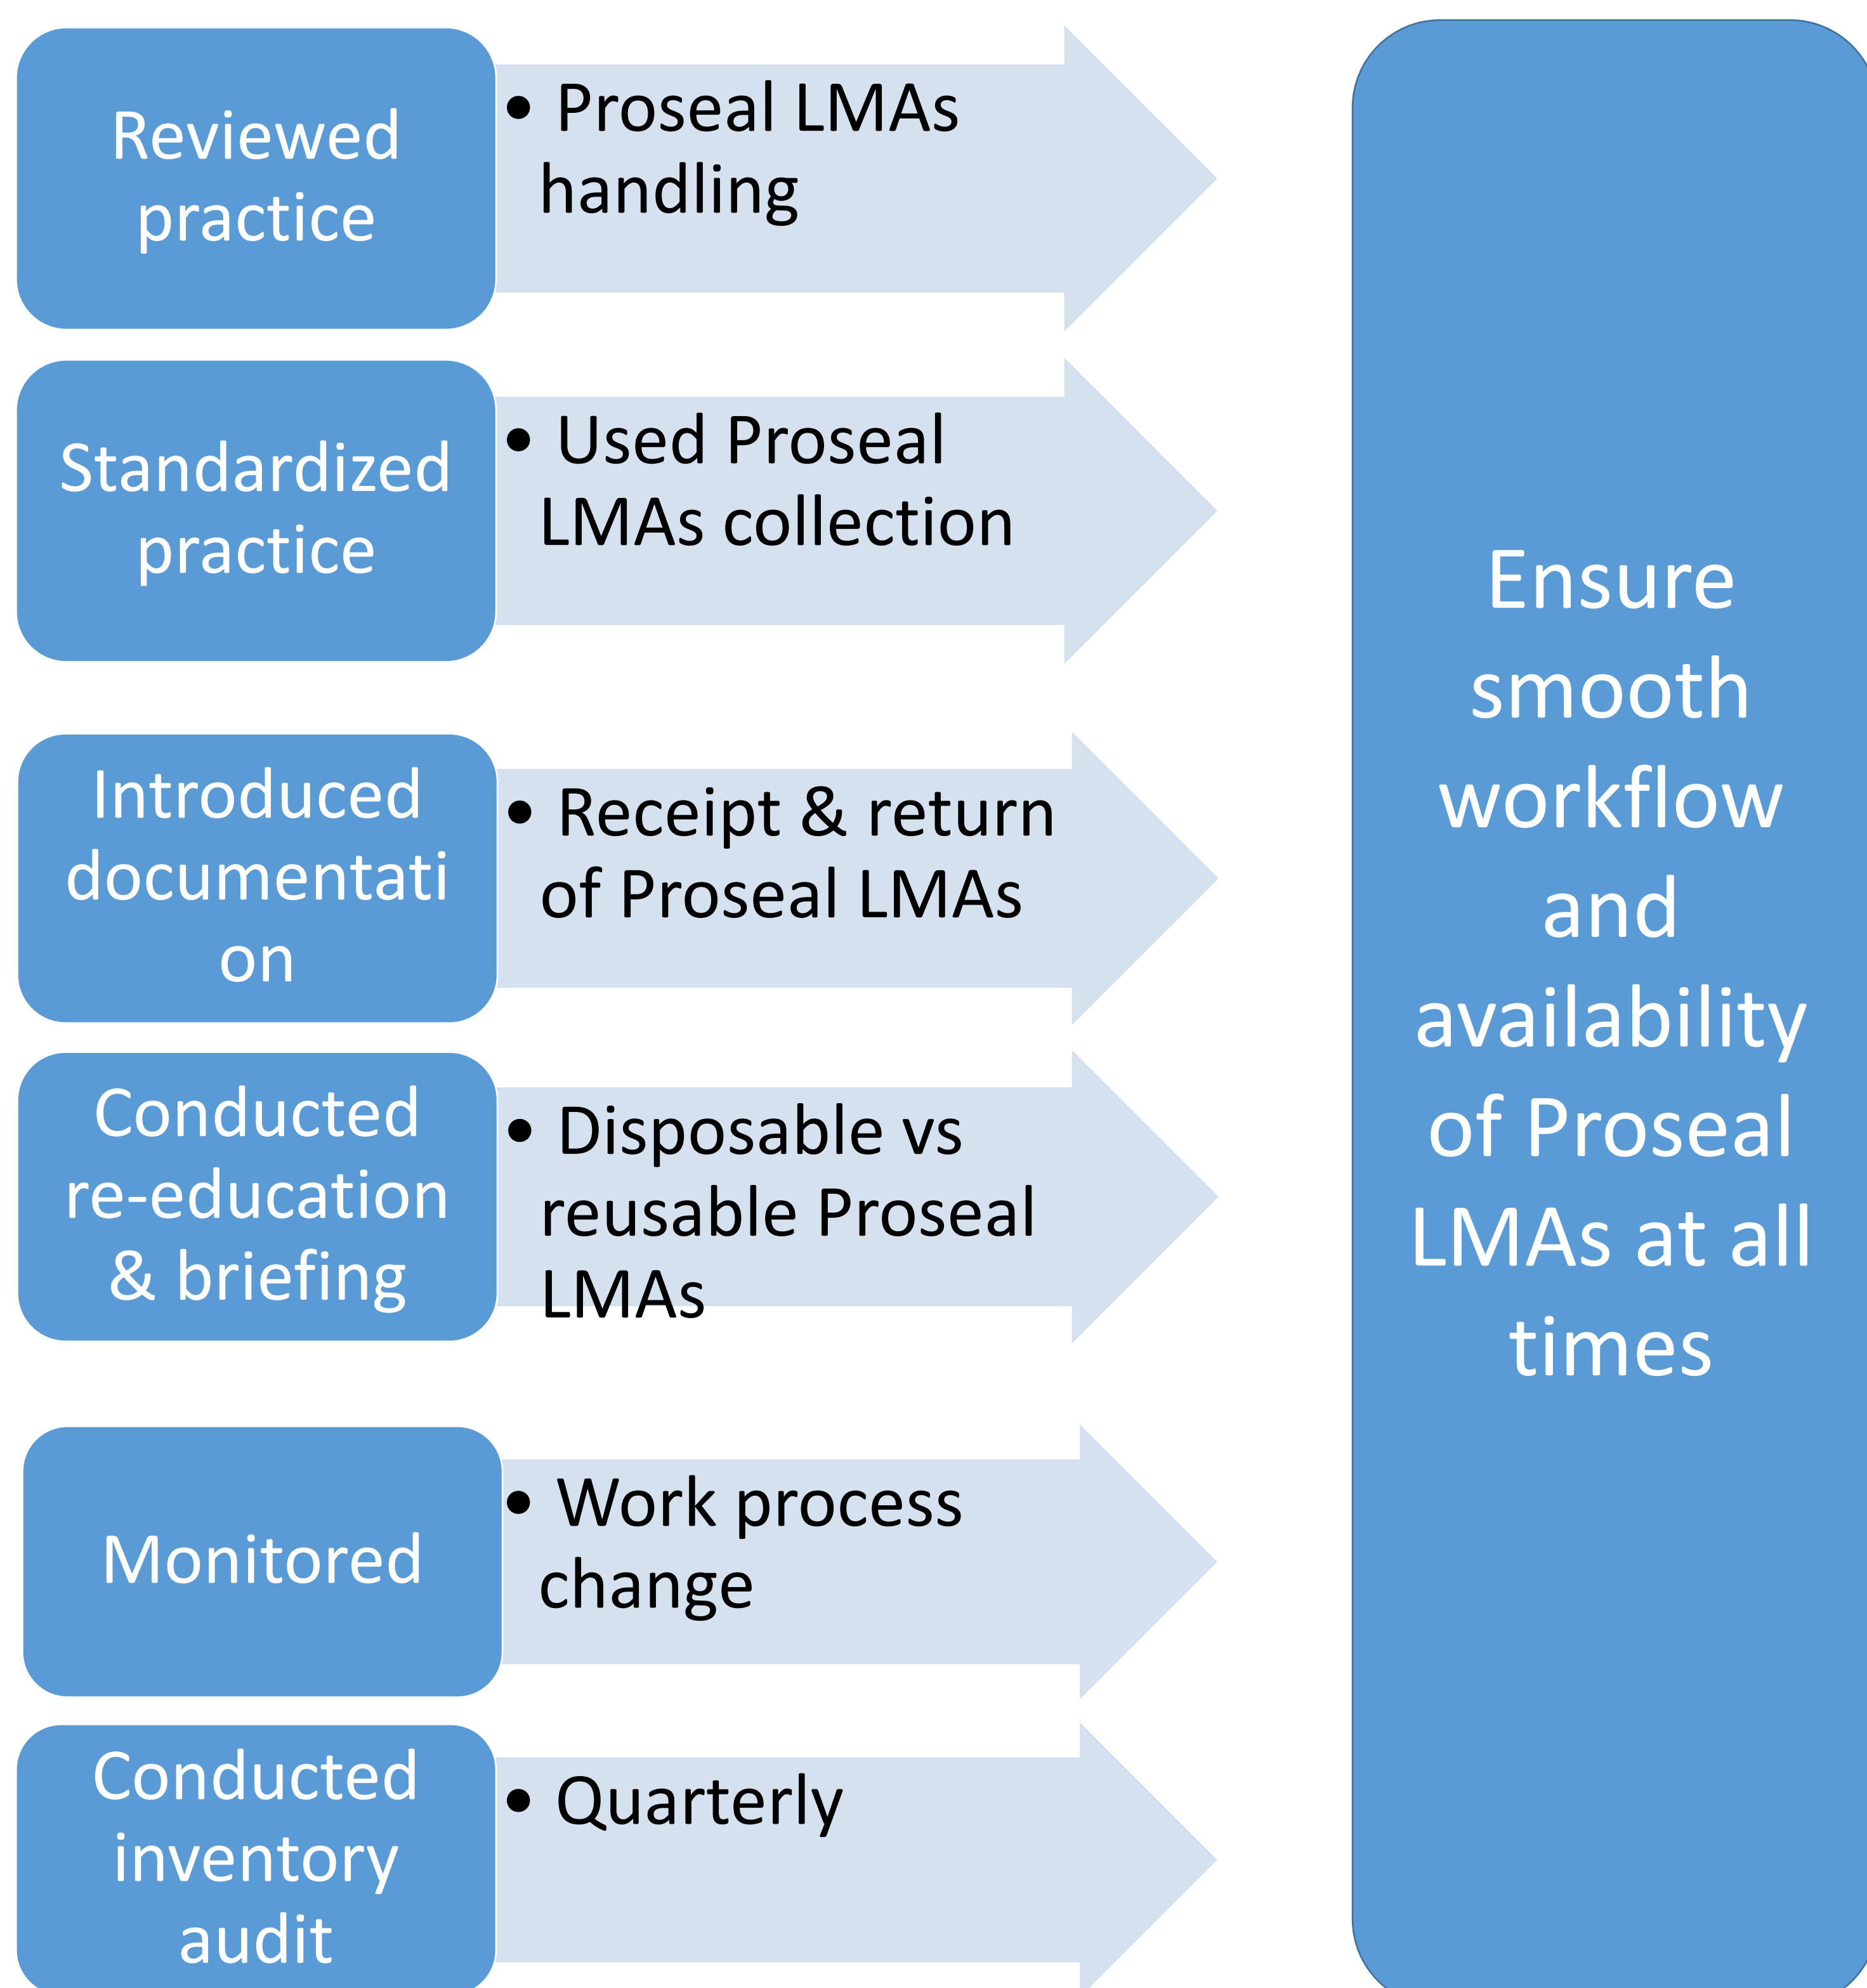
Reviewed practice

• Proseal LMAs handling

Standardized practice

• Used Proseal LMAs collection

Introduced documentati on

• Receipt & return of Proseal LMAs

Conducted re-education & briefing

• Disposable vs reusable Proseal LMAs

Monitored

• Work process change

Conducted inventory audit

• Quarterly

Ensure smooth workflow and availability of Proseal LMAs at all times